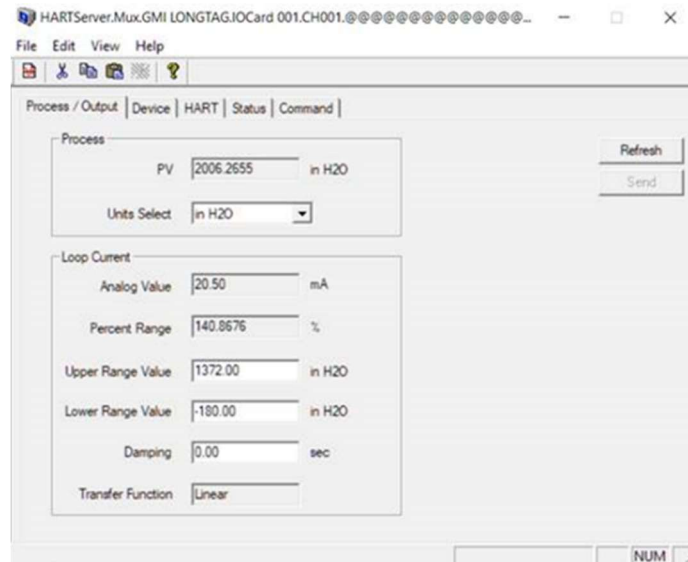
HARTServer.Mux.GMI LONGTAG.IOCard 001.CH001.@@@@@@@@@@@@@@...

File Edit View Help

Process / Output | Device | HART | Status | Command

Process

PV 2006.2655 in H2O

Units Select in H2O

Loop Current

Analog Value 20.50 mA

Percent Range 140.8676 %

Upper Range Value 1372.00 in H2O

Lower Range Value -180.00 in H2O

Damping 0.00 sec

Transfer Function Linear

Refresh

Send

NUM